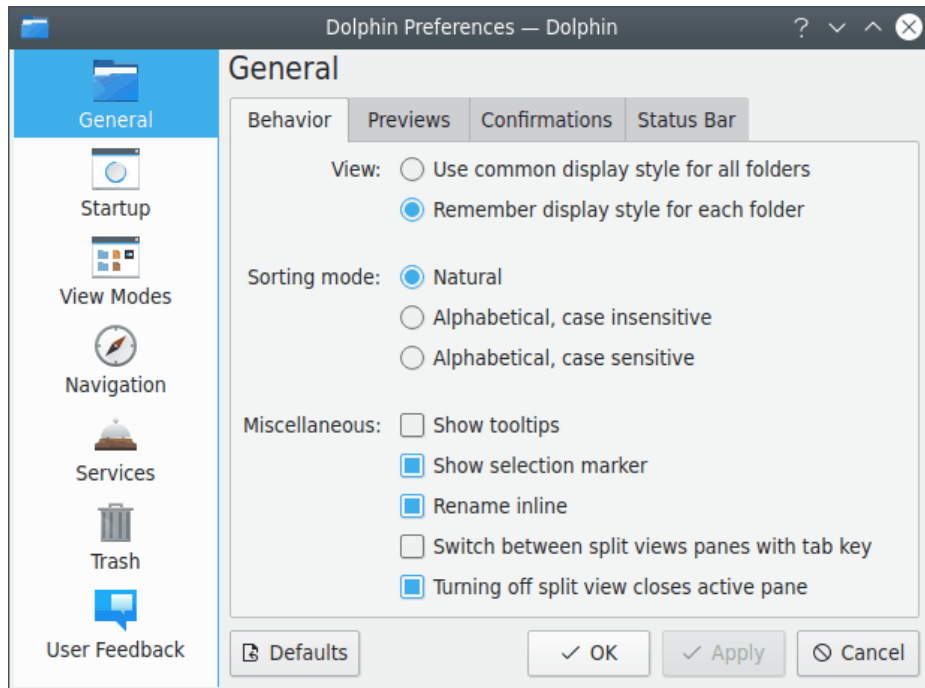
Dolphin Preferences — Dolphin

General
Startup
View Modes
Navigation
Services
Trash
User Feedback

General

Behavior | Previews | Confirmations | Status Bar

View: Use common display style for all folders
Remember display style for each folder

Sorting mode: Natural
Alphabetical, case insensitive
Alphabetical, case sensitive

Miscellaneous: Show tooltips
Show selection marker
Rename inline
Switch between split views panes with tab key
Turning off split view closes active pane

Defaults
OK
Apply
Cancel